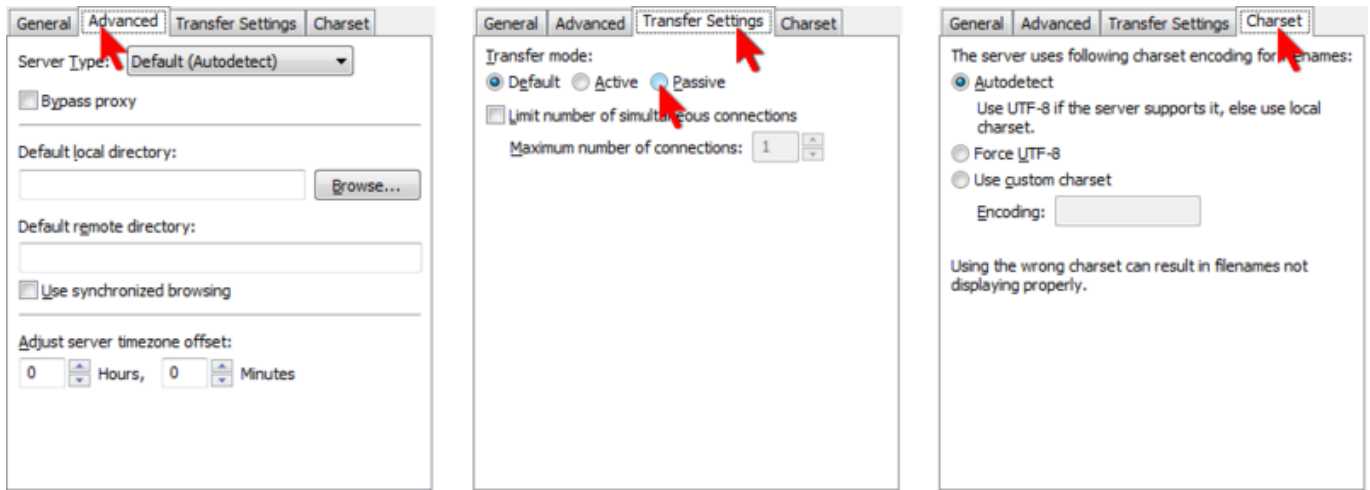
General Advanced Transfer Settings Charset

Server Type: Default (Autodetect)

Bypass proxy

Default local directory:

Browse...

Default remote directory:

Use synchronized browsing

Adjust server timezone offset:

0 Hours, 0 Minutes

General Advanced Transfer Settings Charset

Transfer mode:

Default Active Passive

Limit number of simult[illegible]eous connections

Maximum number of connections: 1

General Advanced Transfer Settings Charset

The server uses following charset encoding for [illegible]enames:

Autodetect

Use UTF-8 if the server supports it, else use local charset.

Force UTF-8

Use custom charset

Encoding:

Using the wrong charset can result in filenames not displaying properly.